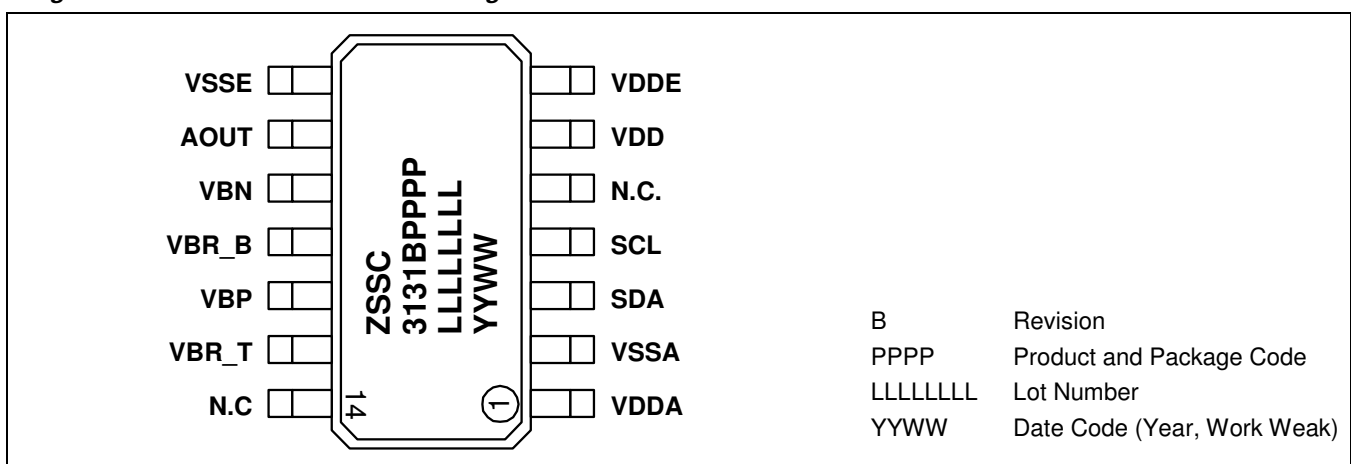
VSSE
AOUT
VBN
VBR_B
VBP
VBR_T
N.C

ZSSC
3131BPPPP
LLLLLLLL
YYWW

14
1

VDDE
VDD
N.C.
SCL
SDA
VSSA
VDDA

| | |
|---|---|
| B | Revision |
| PPPP | Product and Package Code |
| LLLLLLLL | Lot Number |
| YYWW | Date Code (Year, Work Weak) |